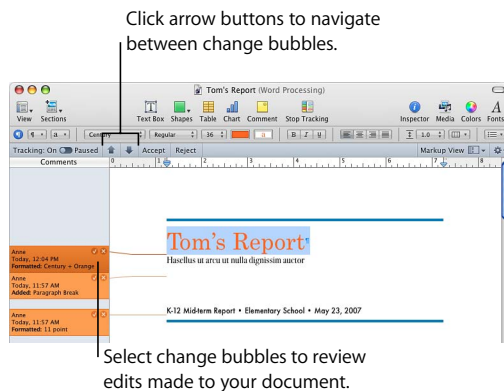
Click arrow buttons to navigate between change bubbles.

Tom's Report (Word Processing)

View Sections

Text Box Shapes Table Chart Comment Stop Tracking

Inspector Media Colors Fonts

Century Regular 36 a B I U 1.0

Tracking: On Paused Accept Reject

Markup View

Comments

Tom's Report

Hasellus ut arcu ut nulla dignissim auctor

Anne
Today, 12:04 PM
Formatted: Century + Orange

Anne
Today, 11:57 AM
Added: Paragraph Break

Anne
Today, 11:57 AM
Formatted: 11 point

K-12 Mid-term Report • Elementary School • May 23, 2007

Select change bubbles to review edits made to your document.